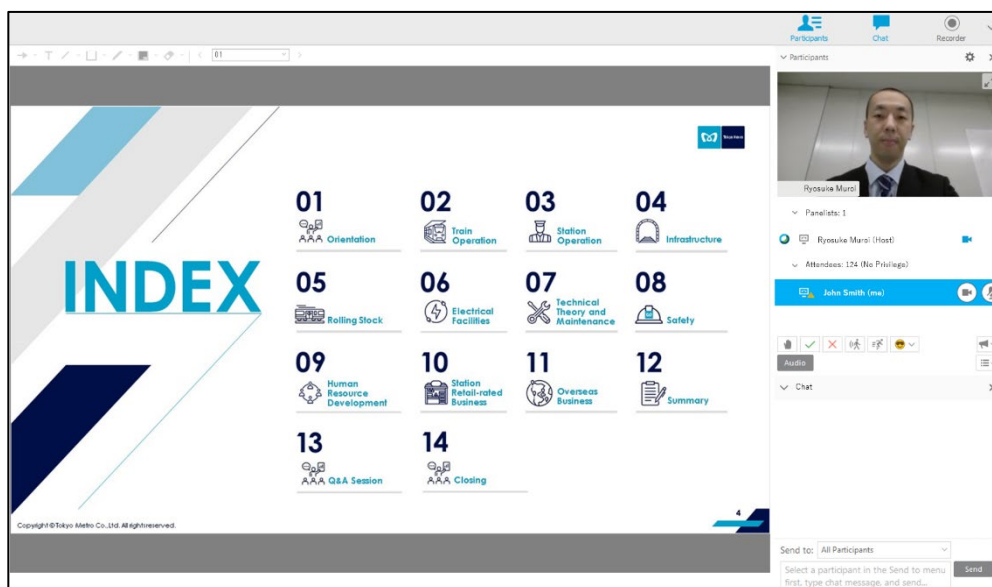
Participants Chat Recorder

01

Participants

Tokyo Metro

INDEX

01 Orientation
02 Train Operation
03 Station Operation
04 Infrastructure
05 Rolling Stock
06 Electrical Facilities
07 Technical Theory and Maintenance
08 Safety
09 Human Resource Development
10 Station Retail-rated Business
11 Overseas Business
12 Summary
13 Q&A Session
14 Closing

Copyright©Tokyo Metro Co.,Ltd. All rights reserved.

4

Ryosuke Muroi

Panelists: 1

Ryosuke Muroi (Host)

Attendees: 124 (No Privilege)

John Smith (me)

Audio

Chat

Send to: All Participants

Select a participant in the Send to menu first, type chat message, and send...

Send